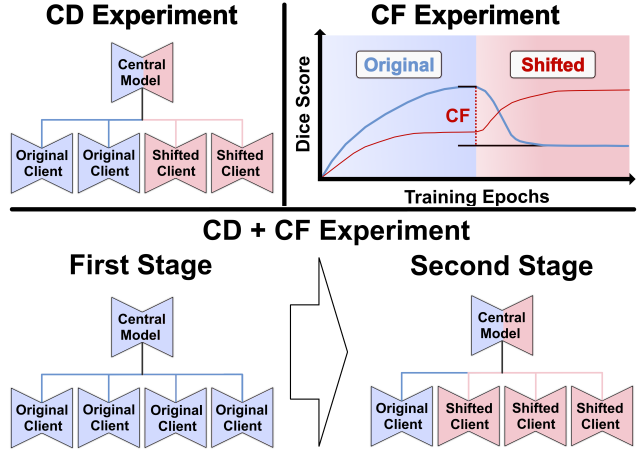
CD Experiment

Central Model

Original Client

Original Client

Shifted Client

Shifted Client

CF Experiment

Dice Score

Original

Shifted

CF

Training Epochs

CD + CF Experiment

First Stage

Central Model

Original Client

Original Client

Original Client

Original Client

Second Stage

Central Model

Original Client

Shifted Client

Shifted Client

Shifted Client